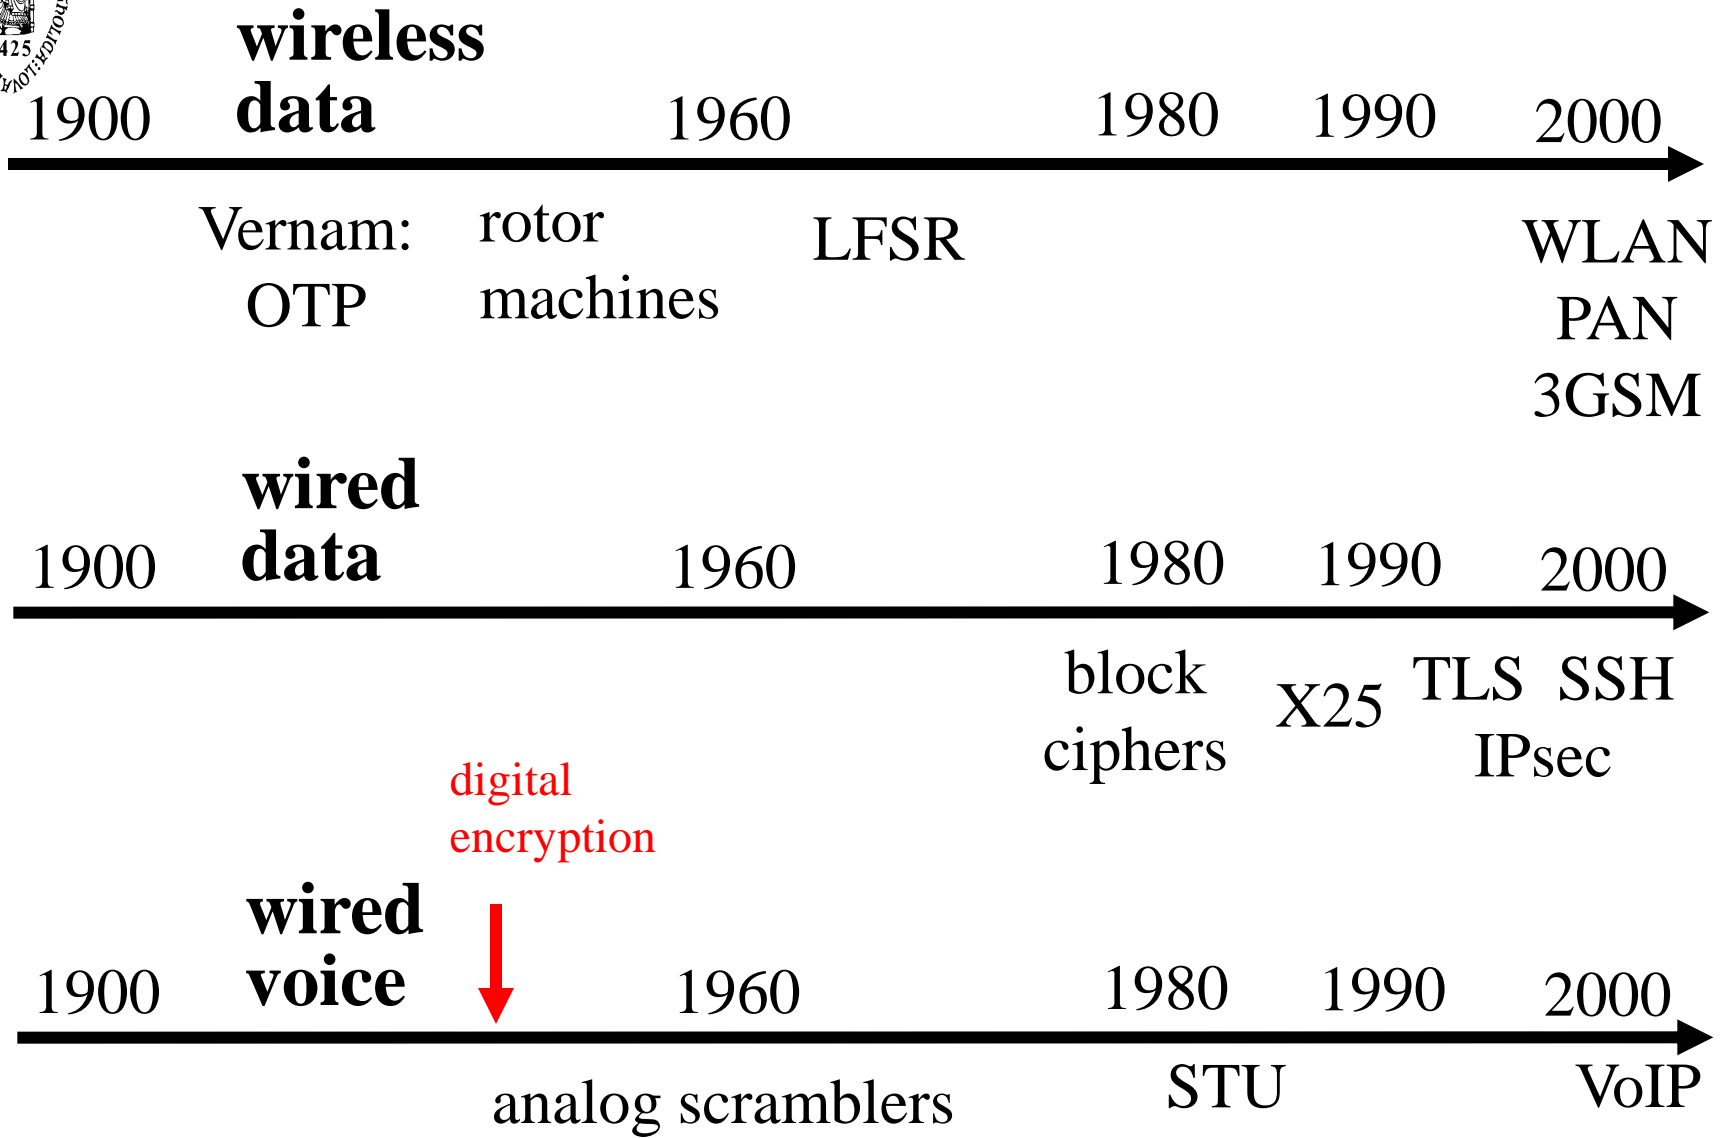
425

wireless data

1900 1960 1980 1990 2000

Vernam: OTP

rotor machines

LFSR

WLAN PAN 3GSM

wired data

1900 1960 1980 1990 2000

block ciphers

X25

TLS SSH IPsec

digital encryption

wired voice

1900 1960 1980 1990 2000

analog scramblers

STU

VoIP